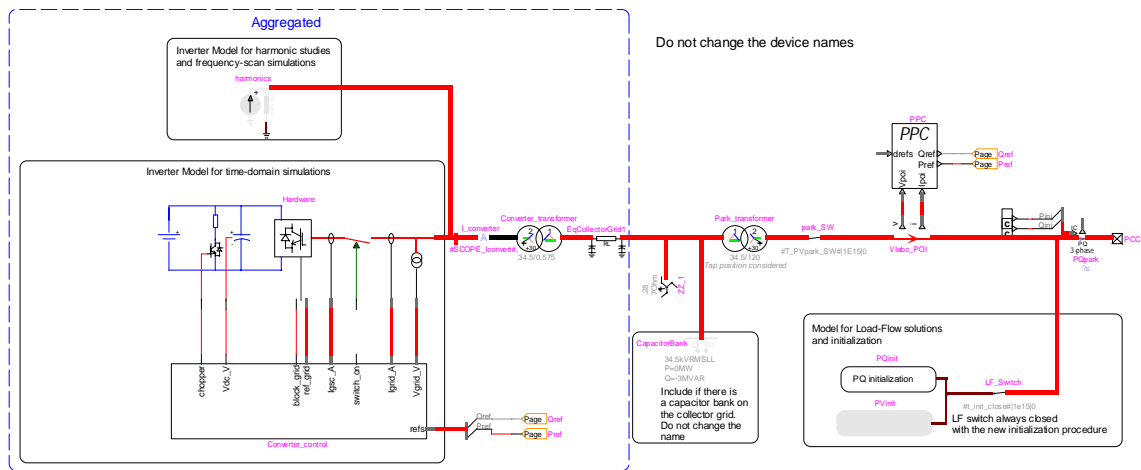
Aggregated

Do not change the device names

Inverter Model for harmonic studies and frequency-scan simulations

harmonics

PPC

PPC

drefs

Qref

Pref

Page Qref

Page Pref

Vpoi

Ipoi

Inverter Model for time-domain simulations

Hardware

I_converter

Converter_transformer

EqCollectorGrid1

Park_transformer

park_SW

#SCOPE_Iconvert#

34.5/0.575

RL

34.5/120

#T_PVpark_SW#|1E15|0

Tap position considered

Vabc_POI

Pinj

Qinj

PQ 3-phase

PQpark

PCC

28 7Ohm

ZZ_1

CapacitorBank

34.5kVRMSLL

P=0MW

Q=-3MVAR

Include if there is a capacitor bank on the collector grid. Do not change the name

Model for Load-Flow solutions and initialization

PQinit

PQ initialization

LF_Switch

#t_init_close#|1e15|0

PVinit

LF switch always closed with the new initialization procedure

chopper

Vdc_V

block_grid

ref_grid

Igsc_A

switch_on

Igrid_A

Vgrid_V

refs

Qref

Pref

Page Qref

Page Pref

Converter_control